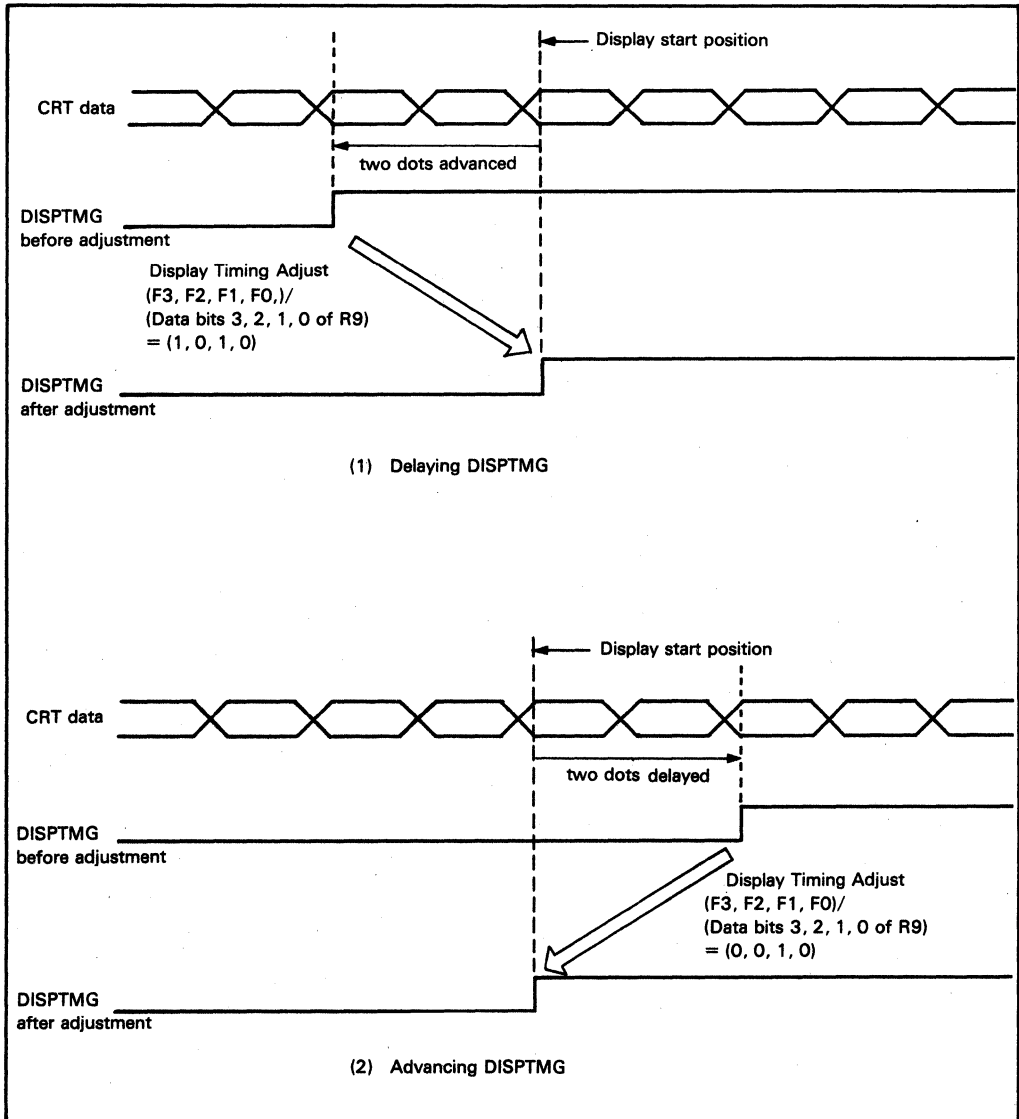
Display start position

CRT data

two dots advanced

DISPTMG
before adjustment

Display Timing Adjust
(F3, F2, F1, F0,)/
(Data bits 3, 2, 1, 0 of R9)
= (1, 0, 1, 0)

DISPTMG
after adjustment

(1) Delaying DISPTMG

Display start position

CRT data

two dots delayed

DISPTMG
before adjustment

Display Timing Adjust
(F3, F2, F1, F0)/
(Data bits 3, 2, 1, 0 of R9)
= (0, 0, 1, 0)

DISPTMG
after adjustment

(2) Advancing DISPTMG